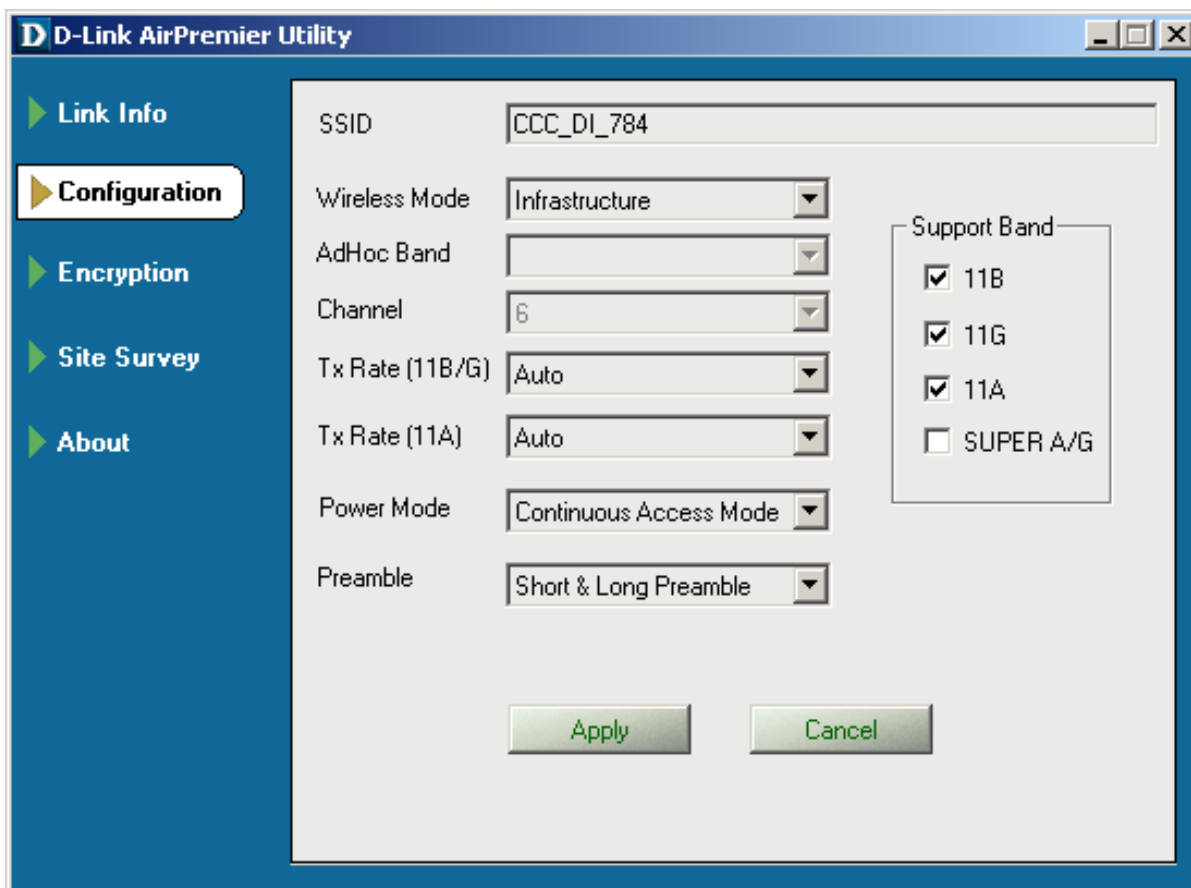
D D-Link AirPremier Utility

Link Info

Configuration

Encryption

Site Survey

About

SSID CCC_DI_784

Wireless Mode Infrastructure

AdHoc Band

Channel 6

Tx Rate (11B/G) Auto

Tx Rate (11A) Auto

Power Mode Continuous Access Mode

Preamble Short & Long Preamble

Support Band

11B

11G

11A

SUPER A/G

Apply

Cancel